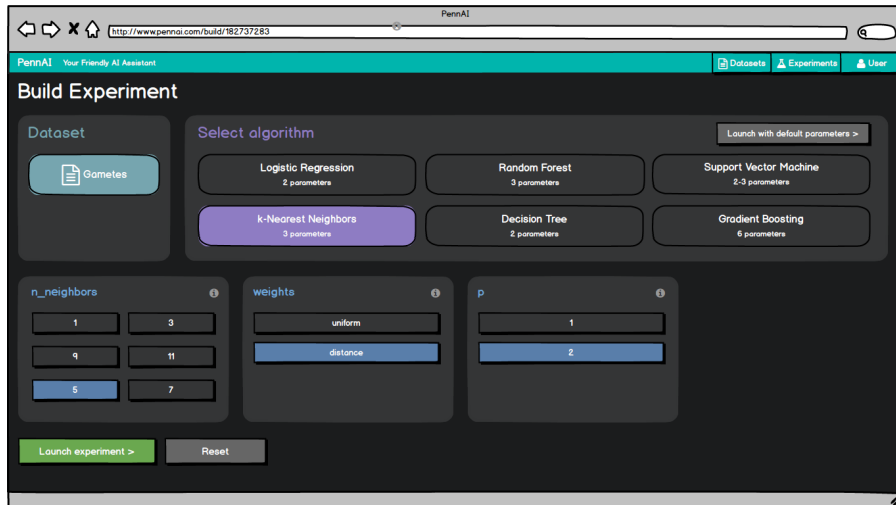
PennAI

http://www.pennai.com/build/182737283

PennAI Your Friendly AI Assistant

Datasets Experiments User

Build Experiment

Dataset

Gametes

Select algorithm

Launch with default parameters >

Logistic Regression
2 parameters

Random Forest
3 parameters

Support Vector Machine
2-3 parameters

k-Nearest Neighbors
3 parameters

Decision Tree
2 parameters

Gradient Boosting
6 parameters

n_neighbors

| 1 | 3 |
|---|---|
| 9 | 11 |
| 5 | 7 |

weights

uniform

distance

p

1

2

Launch experiment >

Reset